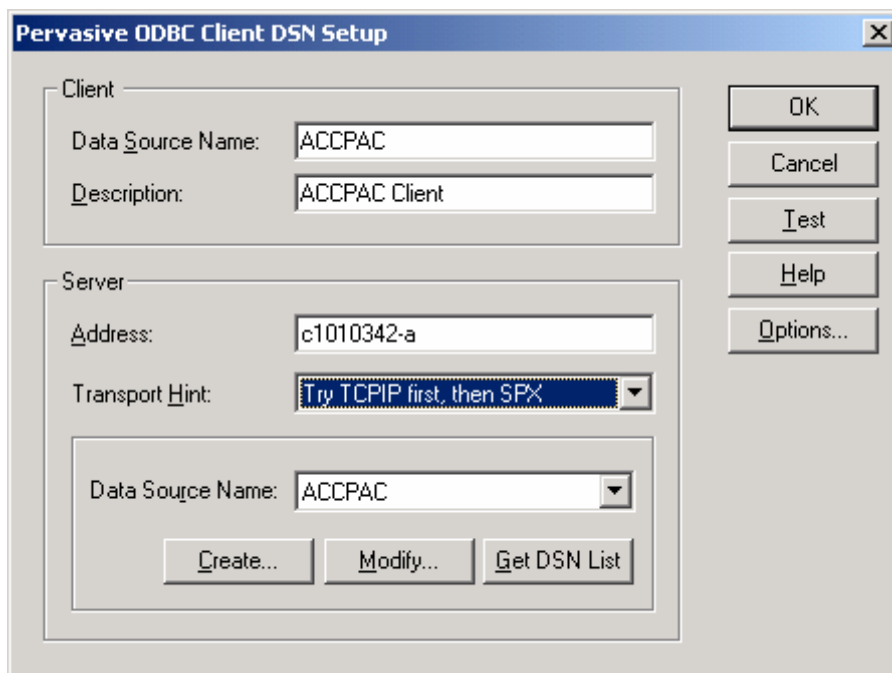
Pervasive ODBC Client DSN Setup

Client

Data Source Name: ACCPAC

Description: ACCPAC Client

Server

Address: c1010342-a

Transport Hint: Try TCPIP first, then SPX

Data Source Name: ACCPAC

Create... Modify... Get DSN List

OK

Cancel

Test

Help

Options...